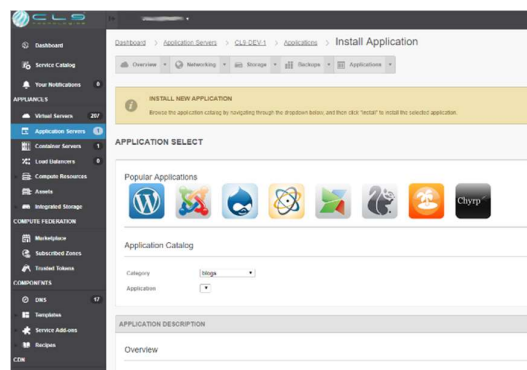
CLS

Dashboard

Service Catalog

Your Notifications 0

APPLIANCES

Virtual Servers 207

Application Servers 1

Container Servers 1

Load Balancers 0

Compute Resources

Assets

Integrated Storage

COMPUTE FEDERATION

Marketplace

Subscribed Zones

Trusted Tokens

COMPONENTS

DNS 17

Templates

Service Add-ons

Recipes

CDN

Dashboard > Application Servers > CLS DEV 1 > Applications > Install Application

Overview Networking Storage Backups Applications

INSTALL NEW APPLICATION

Browse the application catalog by navigating through the dropdown below, and then click "install" to install the selected application.

APPLICATION SELECT

Popular Applications

Chyrp

Application Catalog

Category Blogs

Application

APPLICATION DESCRIPTION

Overview